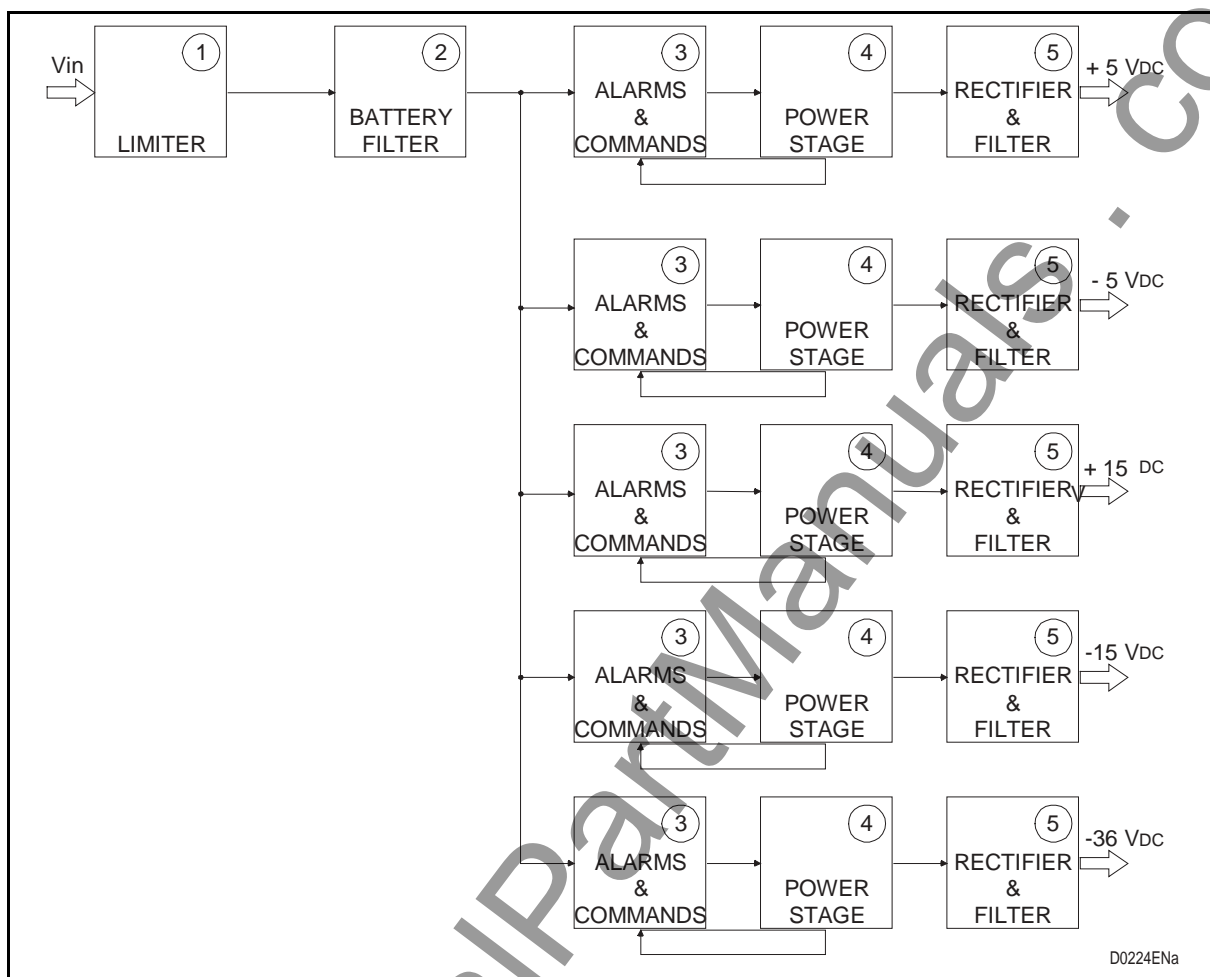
Vin

1
LIMITER

2
BATTERY
FILTER

3
ALARMS
&
COMMANDS

4
POWER
STAGE

5
RECTIFIER
&
FILTER

+ 5 VDC

3
ALARMS
&
COMMANDS

4
POWER
STAGE

5
RECTIFIER
&
FILTER

- 5 VDC

3
ALARMS
&
COMMANDS

4
POWER
STAGE

5
RECTIFIER
&
FILTER

+ 15 VDC

3
ALARMS
&
COMMANDS

4
POWER
STAGE

5
RECTIFIER
&
FILTER

-15 VDC

3
ALARMS
&
COMMANDS

4
POWER
STAGE

5
RECTIFIER
&
FILTER

-36 VDC

D0224ENa

allPartManuals.co